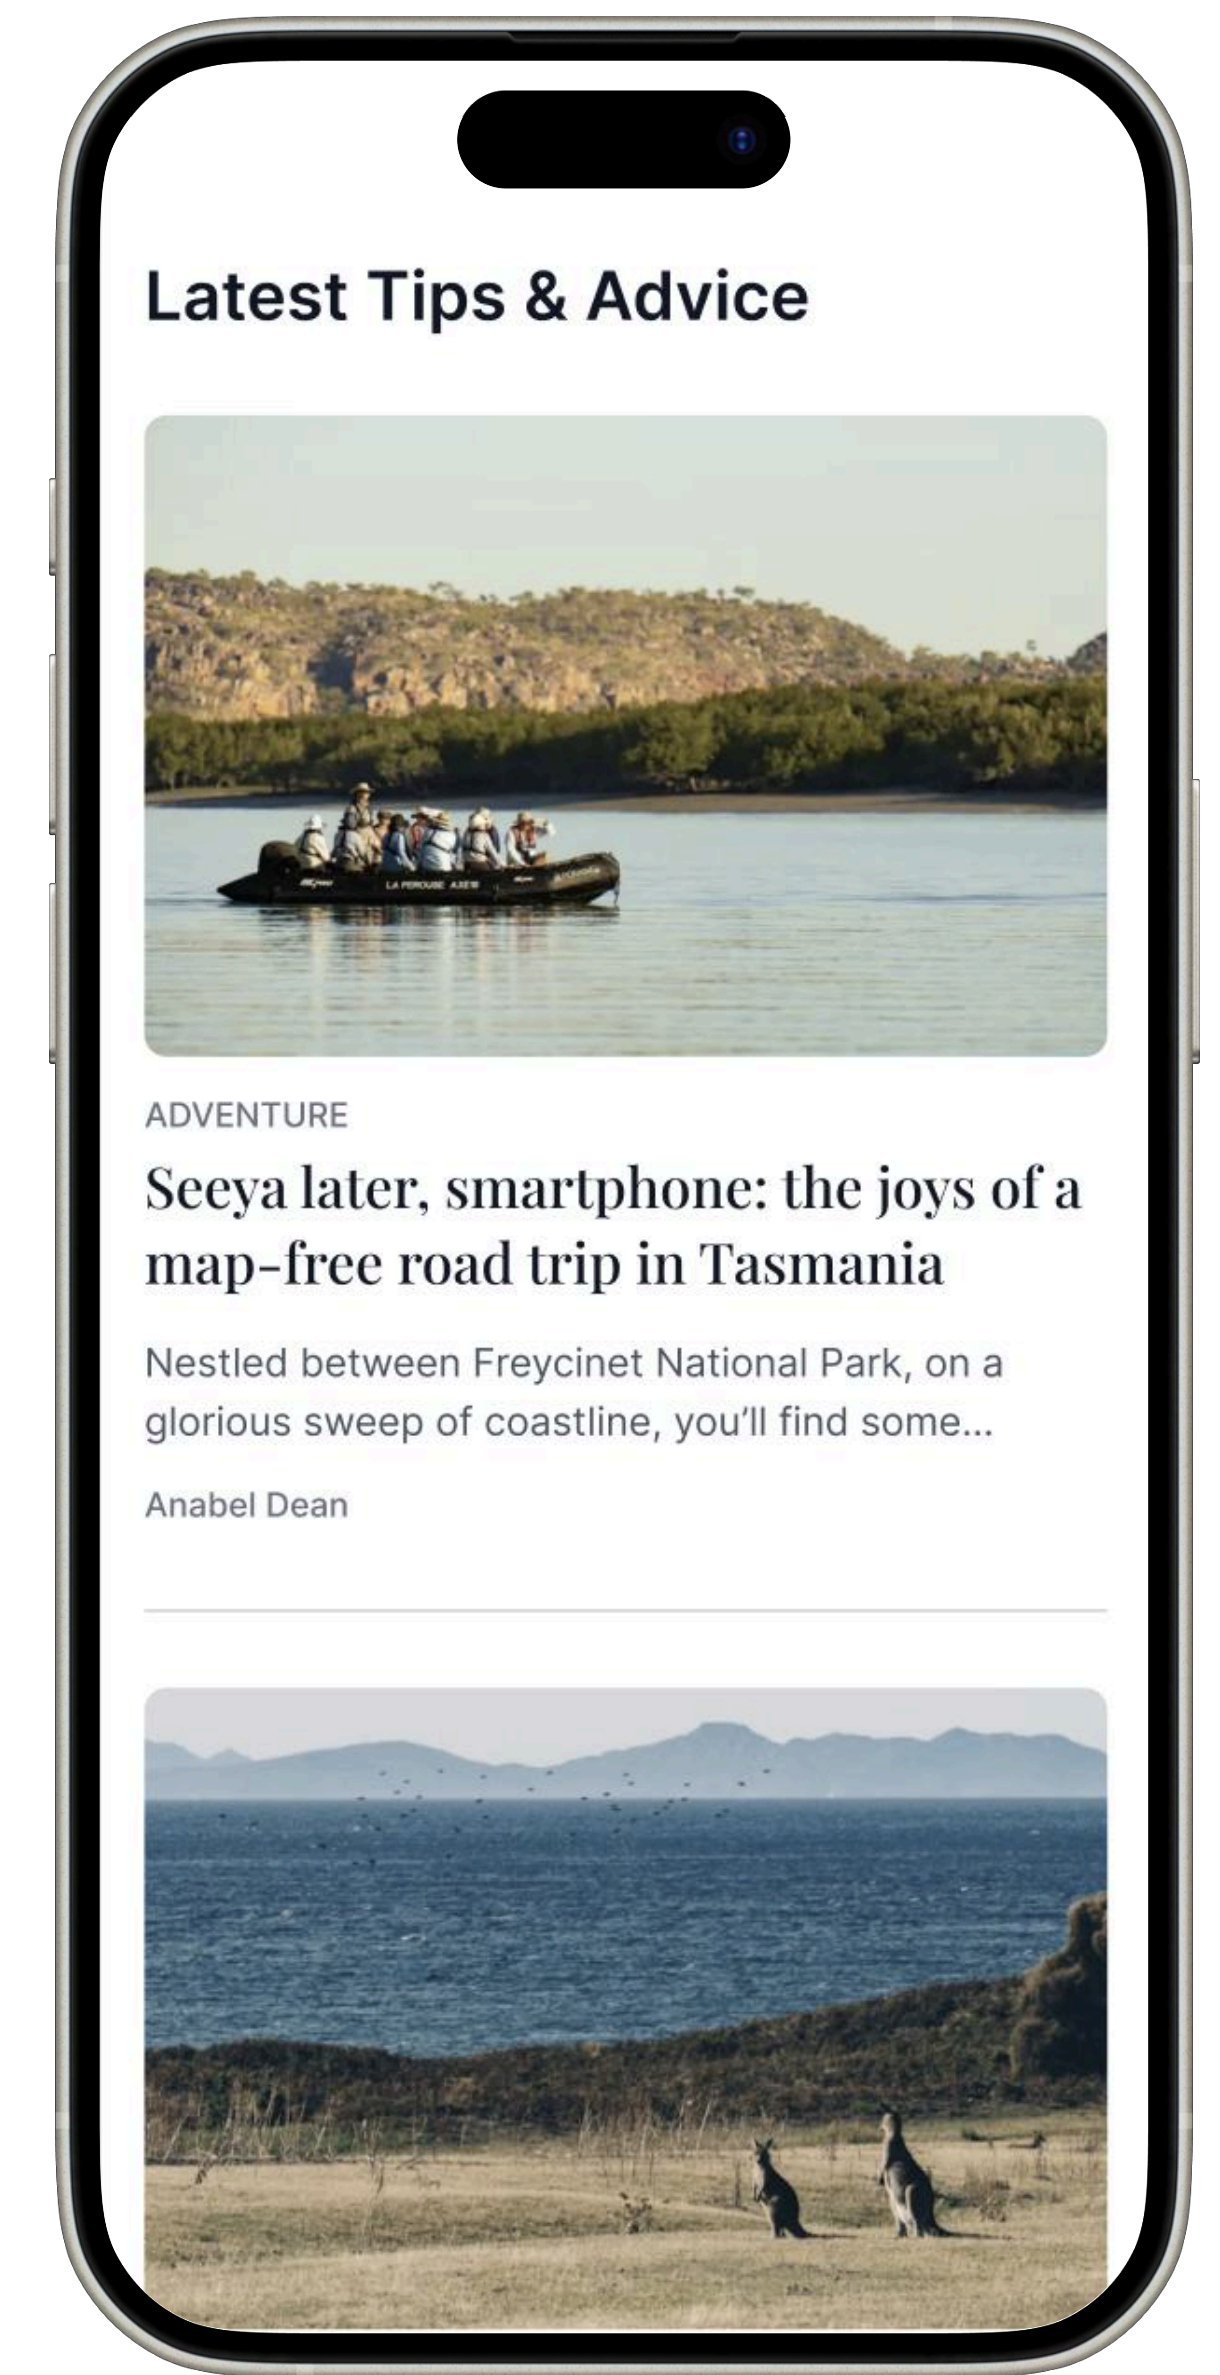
Latest Tips & Advice

LA PEROUSE AXEW

ADVENTURE

Seeya later, smartphone: the joys of a map-free road trip in Tasmania

Nestled between Freycinet National Park, on a glorious sweep of coastline, you'll find some...

Anabel Dean